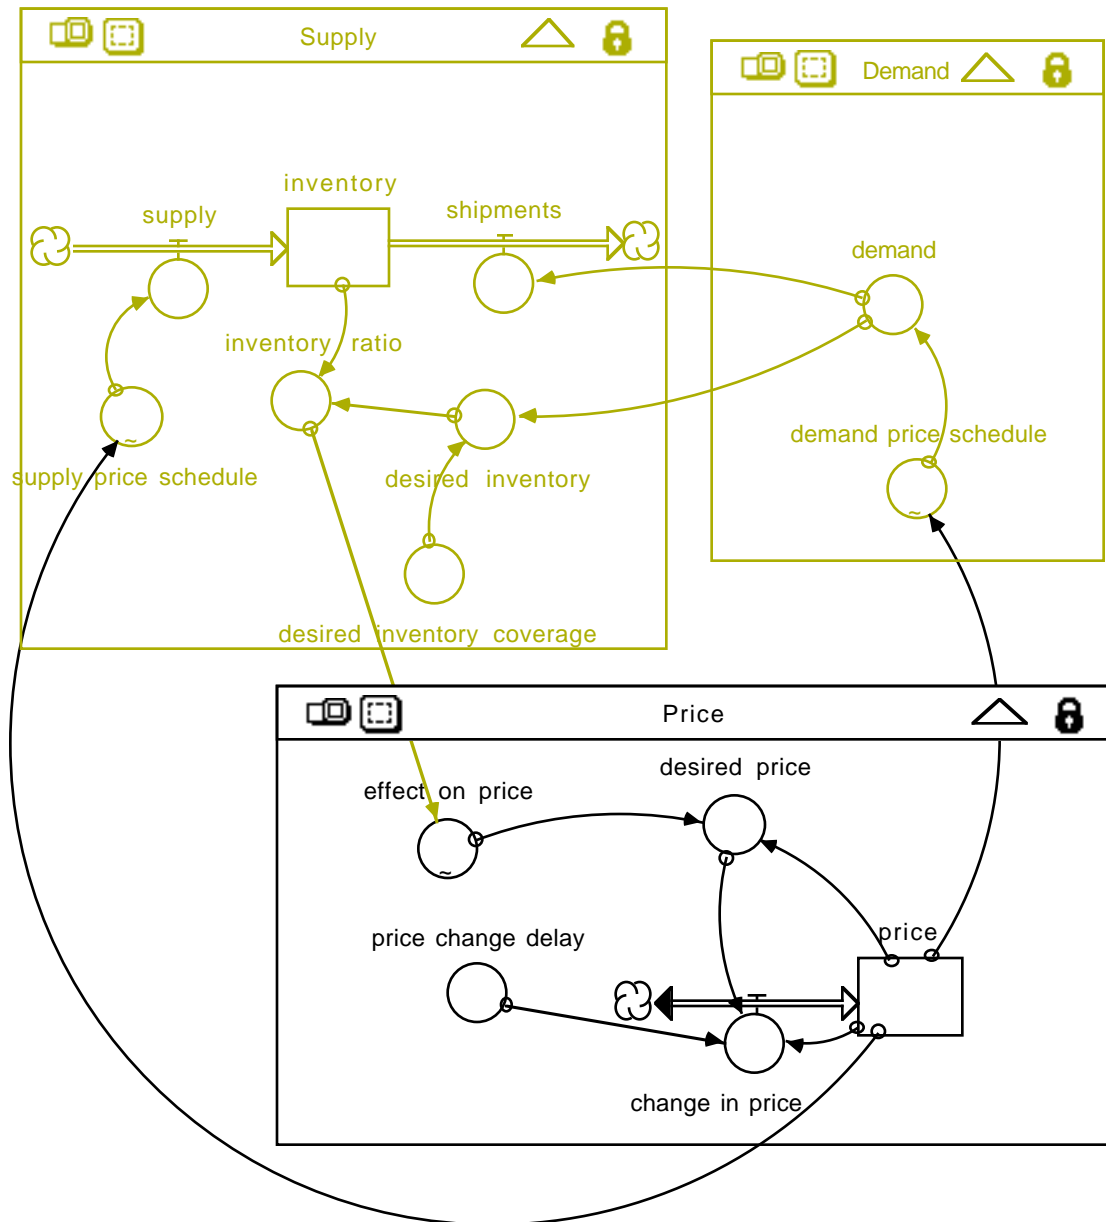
Supply

inventory
supply
shipments
inventory ratio
supply price schedule
desired inventory
desired inventory coverage

Demand

demand
demand price schedule

Price

effect on price
desired price
price change delay
price
change in price